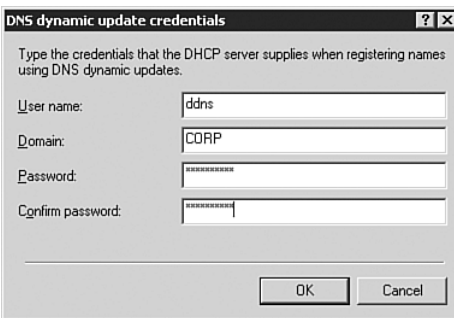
DNS dynamic update credentials

?

X

Type the credentials that the DHCP server supplies when registering names using DNS dynamic updates.

User name: ddns

Domain: CORP

Password: **********

Confirm password: **********

OK

Cancel